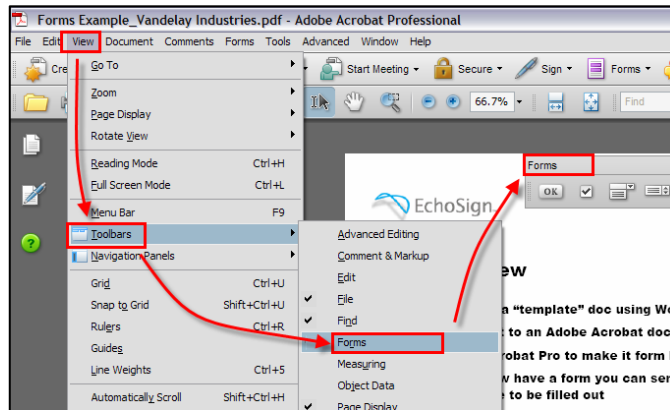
Forms Example_Vandelay Industries.pdf - Adobe Acrobat Professional

File Edit View Document Comments Forms Tools Advanced Window Help

Cre

Start Meeting Secure Sign Forms

66.7% Find

Go To
Zoom
Page Display
Rotate View
Reading Mode Ctrl+H
Full Screen Mode Ctrl+L
Menu Bar F9
Toolbars
Navigation Panels
Grid Ctrl+U
Snap to Grid Shift+Ctrl+U
Rulers Ctrl+R
Guides
Line Weights Ctrl+5
Automatically Scroll Shift+Ctrl+H

Advanced Editing
Comment & Markup
Edit
File
Find
Forms
Measuring
Object Data
Page Display

Forms

OK

EchoSign

ew

a "template" doc using Wo

to an Adobe Acrobat doc

obat Pro to make it form

w have a form you can ser

e to be filled out